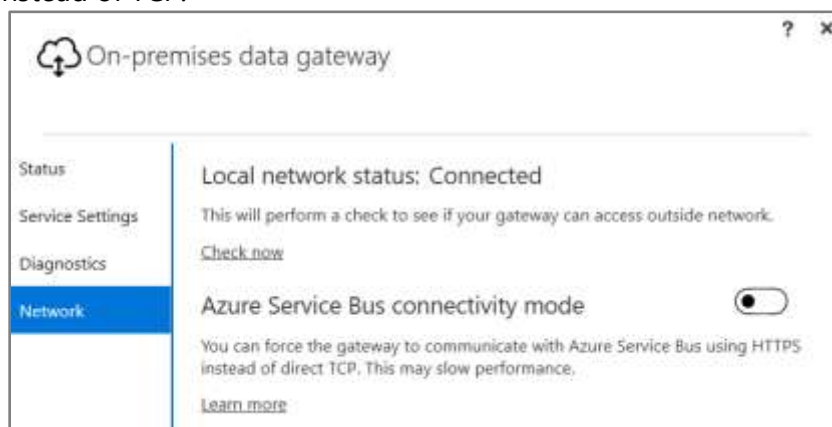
instead of TCP.

? ×

On-premises data gateway

Status

Service Settings

Diagnostics

Network

Local network status: Connected

This will perform a check to see if your gateway can access outside network.

Check now

Azure Service Bus connectivity mode

You can force the gateway to communicate with Azure Service Bus using HTTPS instead of direct TCP. This may slow performance.

Learn more